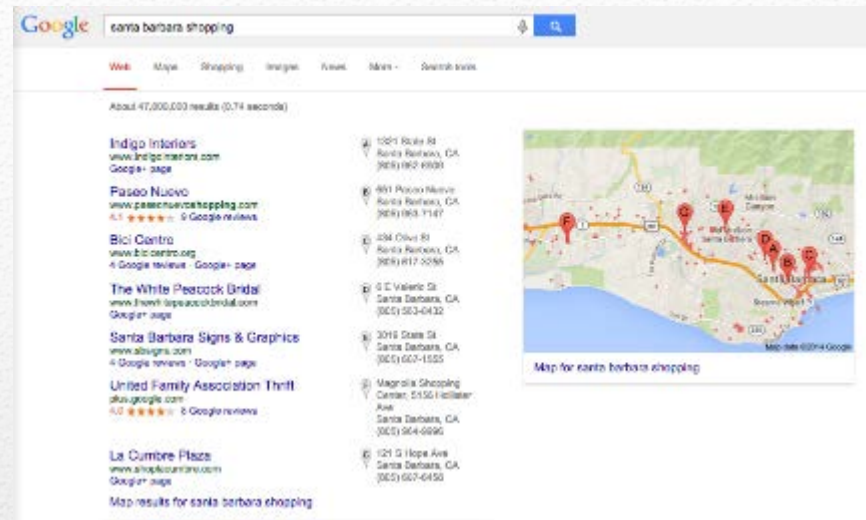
Google santa barbara shopping

Web Maps Shopping Images News More Search tools

About 47,000,000 results (0.74 seconds)

Indigo Interiors
www.indigointeriors.com
Google+ page

Paseo Nuevo
www.paseonuevoshopping.com
4.1 ★★★★ 9 Google reviews

Bici Centro
www.bicicentro.org
4 Google reviews · Google+ page

The White Peacock Bridal
www.thewhitepeacockbridal.com
Google+ page

Santa Barbara Signs & Graphics
www.sbsigns.com
4 Google reviews · Google+ page

United Family Association Thrift
plus.google.com
4.0 ★★★★ 8 Google reviews

La Cumbre Plaza
www.shoplacumbre.com
Google+ page

Map results for santa barbara shopping

A 1321 State St
Santa Barbara, CA
(805) 962-6930

B 651 Paseo Nuevo
Santa Barbara, CA
(805) 963-7147

C 434 Olive St
Santa Barbara, CA
(805) 617-3255

D 6 E Valerio St
Santa Barbara, CA
(805) 563-0432

E 3016 State St
Santa Barbara, CA
(805) 687-1555

F Magnolia Shopping Center, 5150 Hollister Ave
Santa Barbara, CA
(805) 964-6696

G 121 S Hope Ave
Santa Barbara, CA
(805) 687-6458

F G E D A B C
Santa Barbara
Map data ©2014 Google

Map for santa barbara shopping